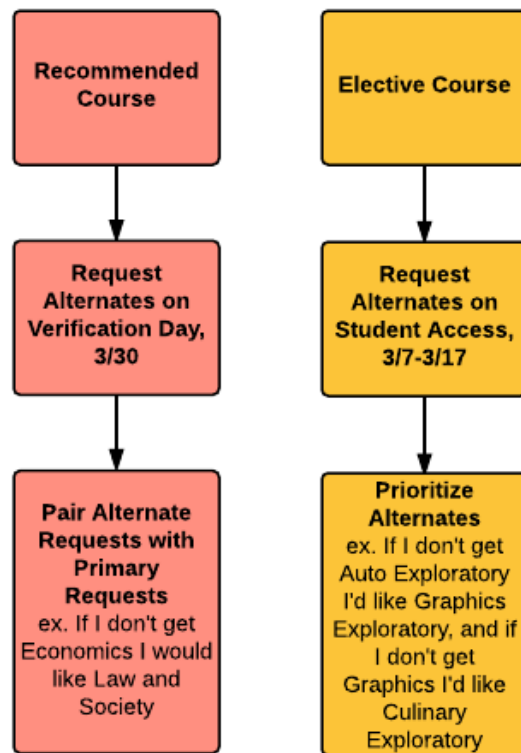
Recommended Course

Request Alternates on Verification Day, 3/30

Pair Alternate Requests with Primary Requests
ex. If I don't get Economics I would like Law and Society

Elective Course

Request Alternates on Student Access, 3/7-3/17

Prioritize Alternates
ex. If I don't get Auto Exploratory I'd like Graphics Exploratory, and if I don't get Graphics I'd like Culinary Exploratory